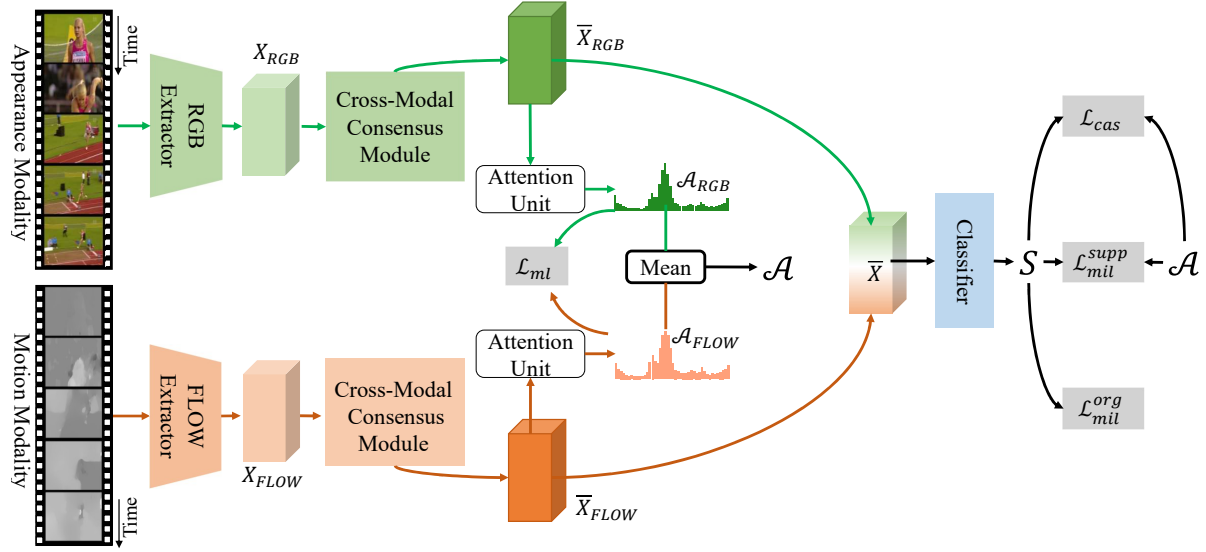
Appearance Modality

Time

RGB Extractor

$X_{RGB}$

Cross-Modal Consensus Module

$\overline{X}_{RGB}$

Attention Unit

$\mathcal{A}_{RGB}$

$\mathcal{L}_{ml}$

Mean

$\mathcal{A}$

$\overline{X}$

Classifier

$S$

$\mathcal{L}_{cas}$

$\mathcal{L}_{mil}^{supp}$

$\mathcal{A}$

$\mathcal{L}_{mil}^{org}$

Motion Modality

FLOW Extractor

$X_{FLOW}$

Cross-Modal Consensus Module

Attention Unit

$\mathcal{A}_{FLOW}$

$\overline{X}_{FLOW}$

Time